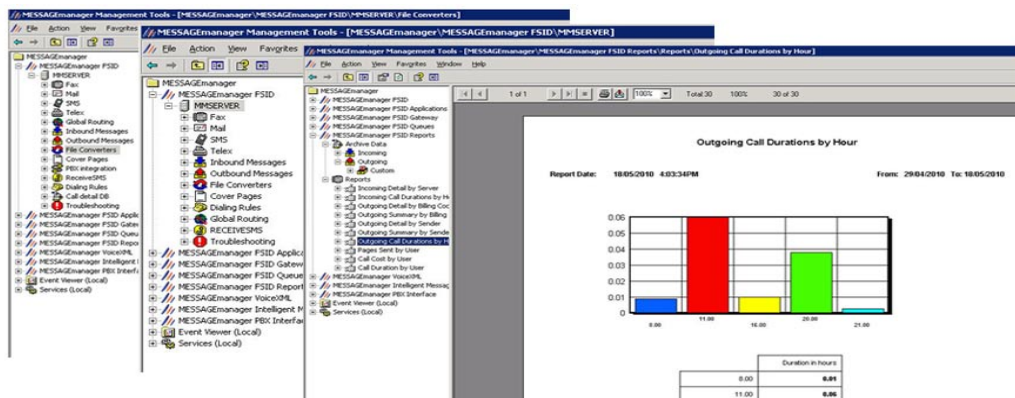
MESSAGEmanager Management Tools - [MESSAGEmanager\MESSAGEmanager FSID\MMSERVER\File Converters]

File Action View Favorites

MESSAGEmanager
MESSAGEmanager FSID
MMSERVER
Fax
Mail
SMS
Telex
Global Routing
Inbound Messages
Outbound Messages
File Converters
Cover Pages
PBX integration
ReceiveSMS
Dialing Rules
Call detail DB
Troubleshooting
MESSAGEmanager FSID Applic
MESSAGEmanager FSID Gatew
MESSAGEmanager FSID Queu
MESSAGEmanager FSID Repo
MESSAGEmanager VoiceXML
MESSAGEmanager Intelligent
MESSAGEmanager PBX Interf
Event Viewer (Local)
Services (Local)

MESSAGEmanager Management Tools - [MESSAGEmanager\MESSAGEmanager FSID\MMSERVER]

File Action View Favorites

MESSAGEmanager
MESSAGEmanager FSID
MMSERVER
Fax
Mail
SMS
Telex
Inbound Messages
Outbound Messages
File Converters
Cover Pages
Dialing Rules
Global Routing
RECEIVESMS
Troubleshooting
MESSAGEmanager FSID Applica
MESSAGEmanager FSID Gatew
MESSAGEmanager FSID Queue
MESSAGEmanager FSID Report
MESSAGEmanager VoiceXML
MESSAGEmanager Intelligent M
MESSAGEmanager PBX Interfa
Event Viewer (Local)
Services (Local)

MESSAGEmanager Management Tools - [MESSAGEmanager\MESSAGEmanager FSID Reports\Reports\Outgoing Call Durations by Hour]

File Action View Favorites Window Help

MESSAGEmanager
MESSAGEmanager FSID
MESSAGEmanager FSID Applications
MESSAGEmanager FSID Gateway
MESSAGEmanager FSID Queues
MESSAGEmanager FSID Reports
Archive Data
Incoming
Outgoing
Custom
Reports
Incoming Detail by Server
Incoming Call Durations by H
Outgoing Detail by Billing Coc
Outgoing Summary by Billing
Outgoing Detail by Sender
Outgoing Summary by Sende
Outgoing Call Durations by H
Pages Sent by User
Call Cost by User
Call Duration by User
MESSAGEmanager VoiceXML
MESSAGEmanager Intelligent Messag
MESSAGEmanager PBX Interface
Event Viewer (Local)
Services (Local)

1 of 1 100% Total:30 100% 30 of 30

Outgoing Call Durations by Hour

Report Date: 18/05/2010 4:03:34PM

From: 29/04/2010 To: 18/05/2010

0.06
0.05
0.04
0.03
0.02
0.01
0

8.00 11.00 16.00 20.00 21.00

| | Duration in hours |
|---|---|
| 8.00 | 0.01 |
| 11.00 | 0.06 |